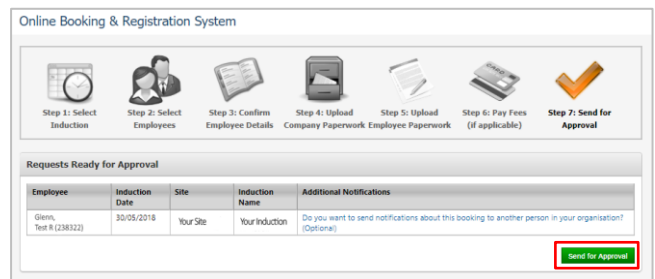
Online Booking & Registration System

Step 1: Select Induction

Step 2: Select Employees

Step 3: Confirm Employee Details

Step 4: Upload Company Paperwork

Step 5: Upload Employee Paperwork

Step 6: Pay Fees (if applicable)

Step 7: Send for Approval

Requests Ready for Approval

| Employee | Induction Date | Site | Induction Name | Additional Notifications |
|---|---|---|---|---|
| Glenn, Test R (238322) | 30/05/2018 | Your Site | Your Induction | Do you want to send notifications about this booking to another person in your organisation? (Optional) |

Send for Approval